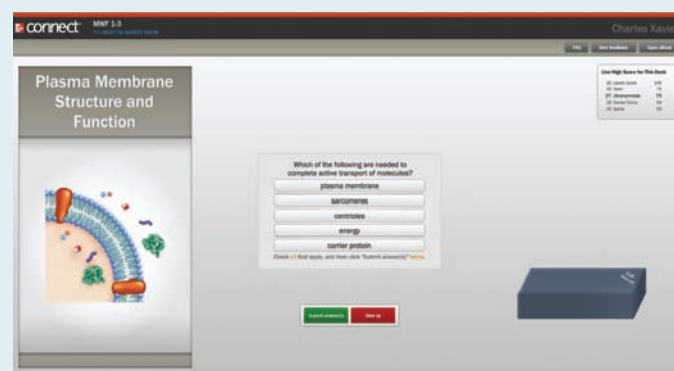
connect MWF 1-3

<< return to section home

Charles Xavie

FAQ | Give feedback | Open eBook

Live High Score for This Deck

Plasma Membrane Structure and Function

Which of the following are needed to complete active transport of molecules?

plasma membrane

sarcomeres

centrioles

energy

carrier protein

Check all that apply, and then click "Submit answer(s)" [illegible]

Submit answer(s)

Give up